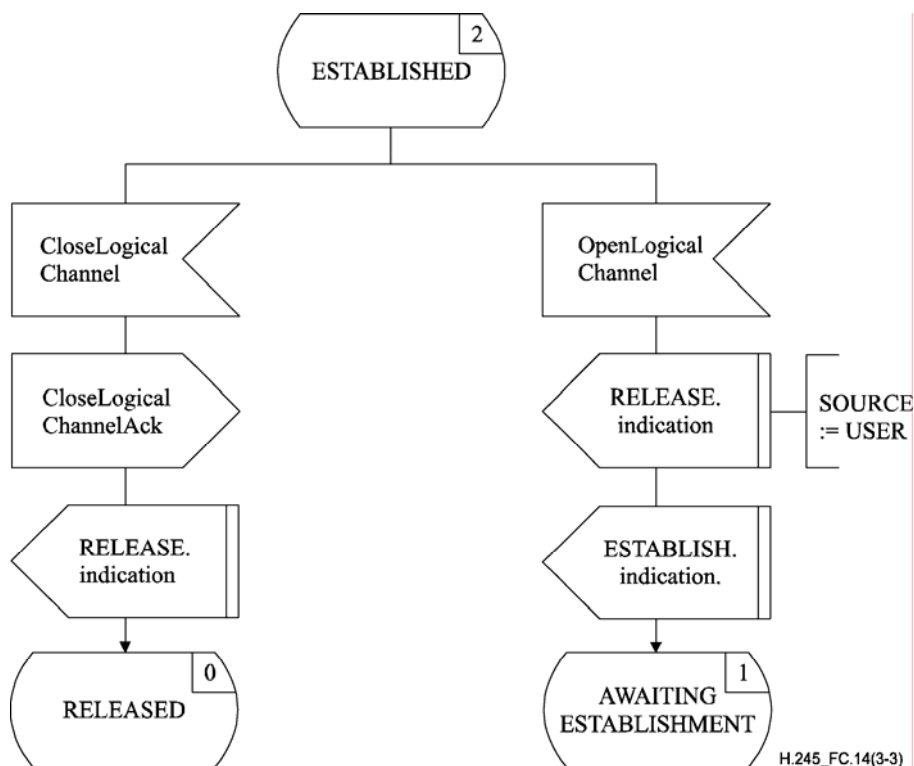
2
ESTABLISHED

CloseLogical Channel

CloseLogical ChannelAck

RELEASE. indication

0
RELEASED

OpenLogical Channel

RELEASE. indication

SOURCE := USER

ESTABLISH. indication.

1
AWAITING ESTABLISHMENT

H.245_FC.14(3-3)